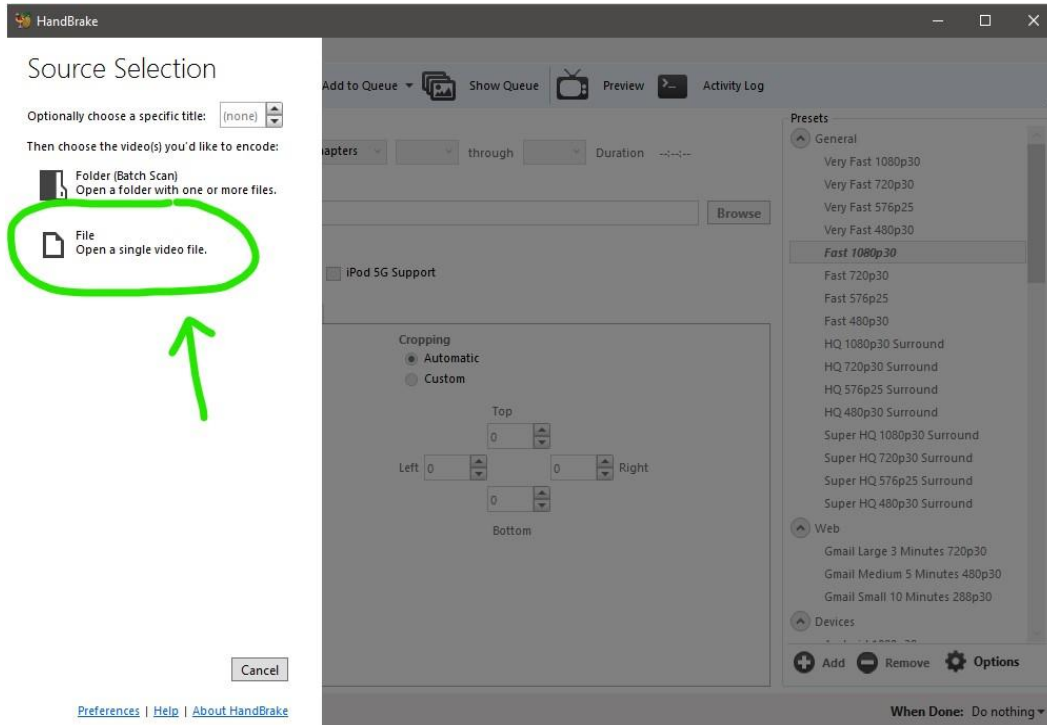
HandBrake

Source Selection

Optionally choose a specific title: (none)

Then choose the video(s) you'd like to encode:

Folder (Batch Scan)
Open a folder with one or more files.

File
Open a single video file.

Cancel

Preferences | Help | About HandBrake

Add to Queue Show Queue Preview Activity Log

apters through Duration --:--:--

Browse

iPod 5G Support

Cropping
Automatic
Custom

Top
0
Left 0 0 Right
0
Bottom

Presets
General
Very Fast 1080p30
Very Fast 720p30
Very Fast 576p25
Very Fast 480p30
Fast 1080p30
Fast 720p30
Fast 576p25
Fast 480p30
HQ 1080p30 Surround
HQ 720p30 Surround
HQ 576p25 Surround
HQ 480p30 Surround
Super HQ 1080p30 Surround
Super HQ 720p30 Surround
Super HQ 576p25 Surround
Super HQ 480p30 Surround
Web
Gmail Large 3 Minutes 720p30
Gmail Medium 5 Minutes 480p30
Gmail Small 10 Minutes 288p30
Devices

Add Remove Options

When Done: Do nothing